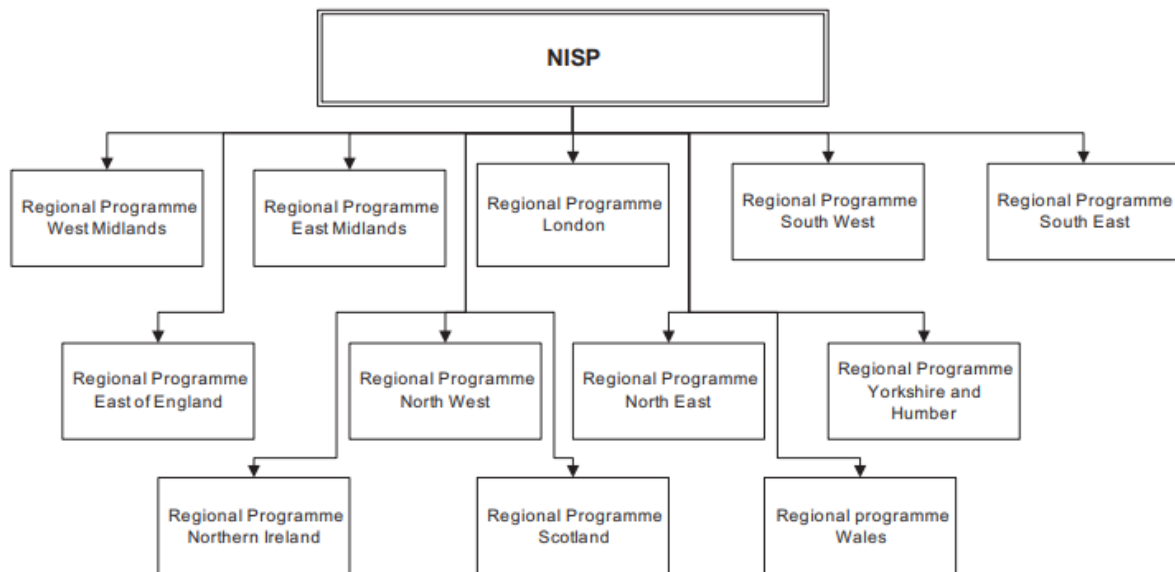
NISP

Regional Programme West Midlands

Regional Programme East Midlands

Regional Programme London

Regional Programme South West

Regional Programme South East

Regional Programme East of England

Regional Programme North West

Regional Programme North East

Regional Programme Yorkshire and Humber

Regional Programme Northern Ireland

Regional Programme Scotland

Regional programme Wales